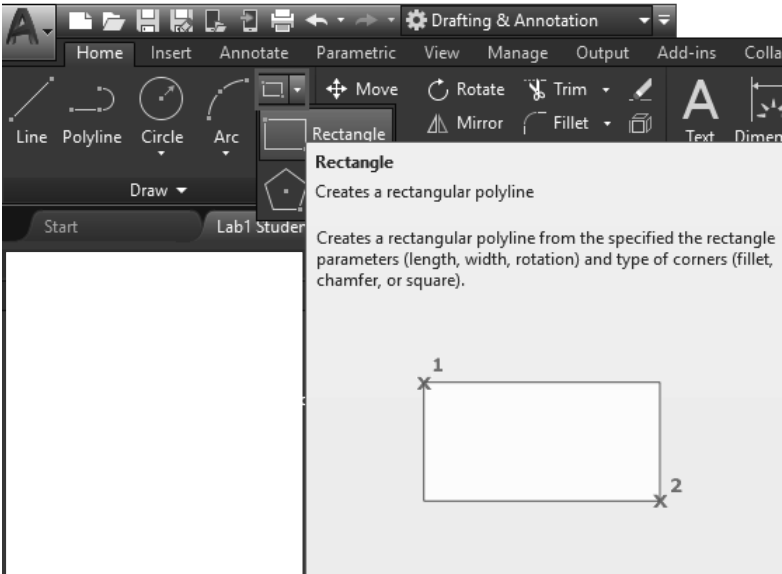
Drafting & Annotation

Home Insert Annotate Parametric View Manage Output Add-ins Colla

Line Polyline Circle Arc

Move Rotate Trim Mirror Fillet

Rectangle

Text Dimen

Draw

Start Lab1 Studer

Rectangle

Creates a rectangular polyline

Creates a rectangular polyline from the specified the rectangle parameters (length, width, rotation) and type of corners (fillet, chamfer, or square).

1

2